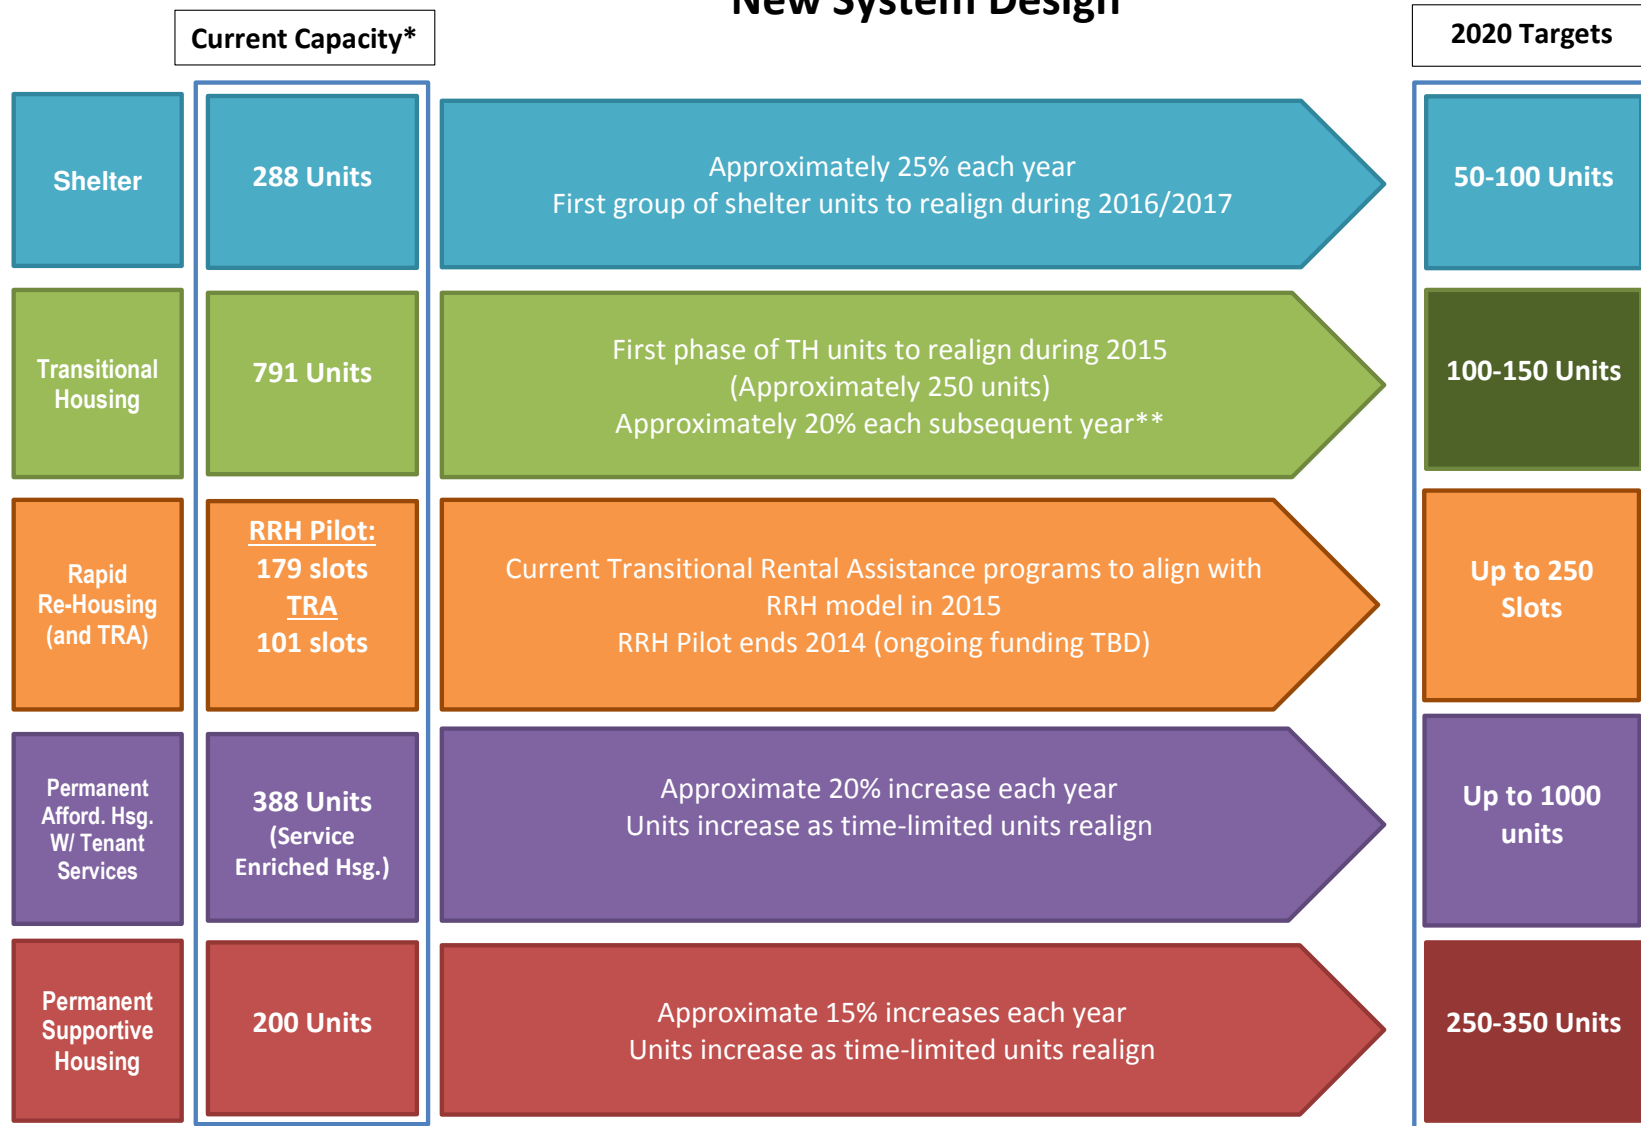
Current Capacity*

New System Design

2020 Targets

Shelter

288 Units

Approximately 25% each year
First group of shelter units to realign during 2016/2017

50-100 Units

Transitional Housing

791 Units

First phase of TH units to realign during 2015
(Approximately 250 units)
Approximately 20% each subsequent year**

100-150 Units

Rapid Re-Housing (and TRA)

RRH Pilot:
179 slots
TRA
101 slots

Current Transitional Rental Assistance programs to align with RRH model in 2015
RRH Pilot ends 2014 (ongoing funding TBD)

Up to 250 Slots

Permanent Afford. Hsg. W/ Tenant Services

388 Units
(Service Enriched Hsg.)

Approximate 20% increase each year
Units increase as time-limited units realign

Up to 1000 units

Permanent Supportive Housing

200 Units

Approximate 15% increases each year
Units increase as time-limited units realign

250-350 Units